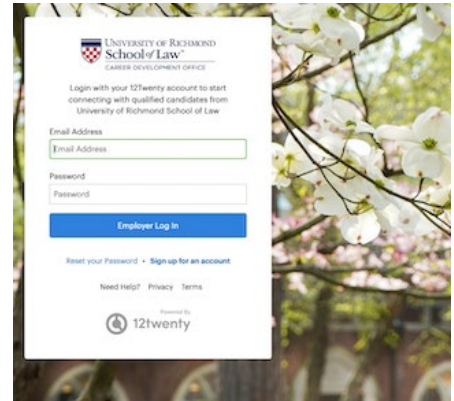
UNIVERSITY OF RICHMOND
School of Law
CAREER DEVELOPMENT OFFICE

Login with your 12Twenty account to start connecting with qualified candidates from University of Richmond School of Law

Email Address
Email Address

Password
Password

Employer Log In

Reset your Password • Sign up for an account

Need Help? Privacy Terms

Powered By
12twenty